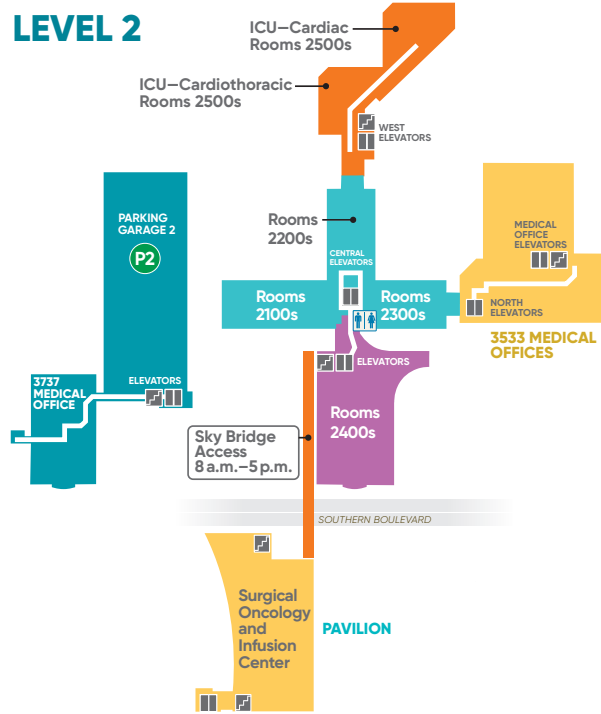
LEVEL 2

ICU—Cardiac
Rooms 2500s

ICU—Cardiothoracic
Rooms 2500s

WEST
ELEVATORS

PARKING
GARAGE 2

P2

Rooms
2200s

CENTRAL
ELEVATORS

MEDICAL
OFFICE
ELEVATORS

Rooms
2100s

Rooms
2300s

NORTH
ELEVATORS

3533 MEDICAL
OFFICES

ELEVATORS

3737
MEDICAL
OFFICE

ELEVATORS

Rooms
2400s

Sky Bridge
Access
8 a.m.–5 p.m.

SOUTHERN BOULEVARD

Surgical
Oncology
and
Infusion
Center

PAVILION